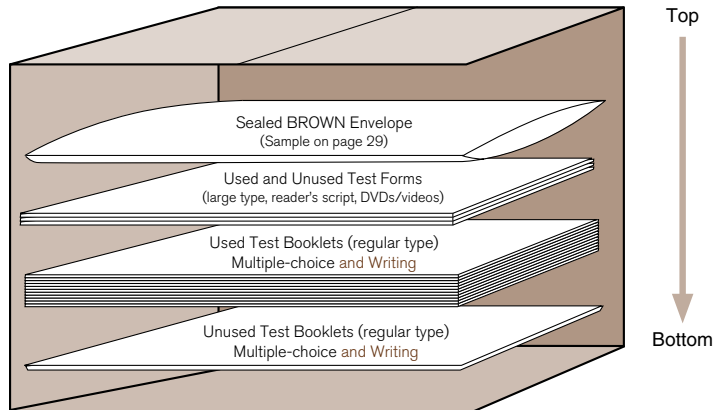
Top

Sealed BROWN Envelope
(Sample on page 29)

Used and Unused Test Forms
(large type, reader's script, DVDs/videos)

Used Test Booklets (regular type)
Multiple-choice and Writing

Unused Test Booklets (regular type)
Multiple-choice and Writing

Bottom